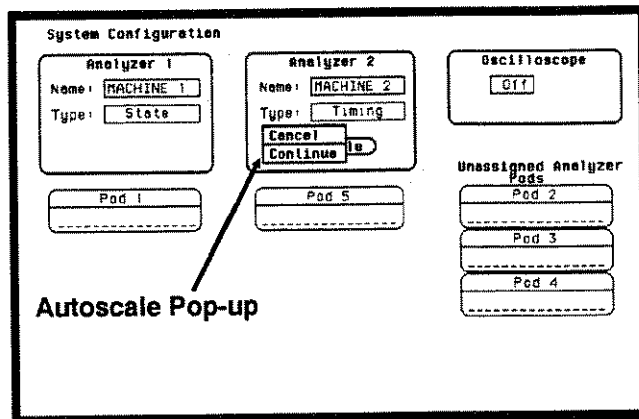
System Configuration

Analyzer 1
Name: MACHINE 1
Type: State

Analyzer 2
Name: MACHINE 2
Type: Timing
Cancel
Continue
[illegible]le

Oscilloscope
Off

Unassigned Analyzer Pods

Pod 1

Pod 5

Pod 2

Pod 3

Pod 4

Autoscale Pop-up